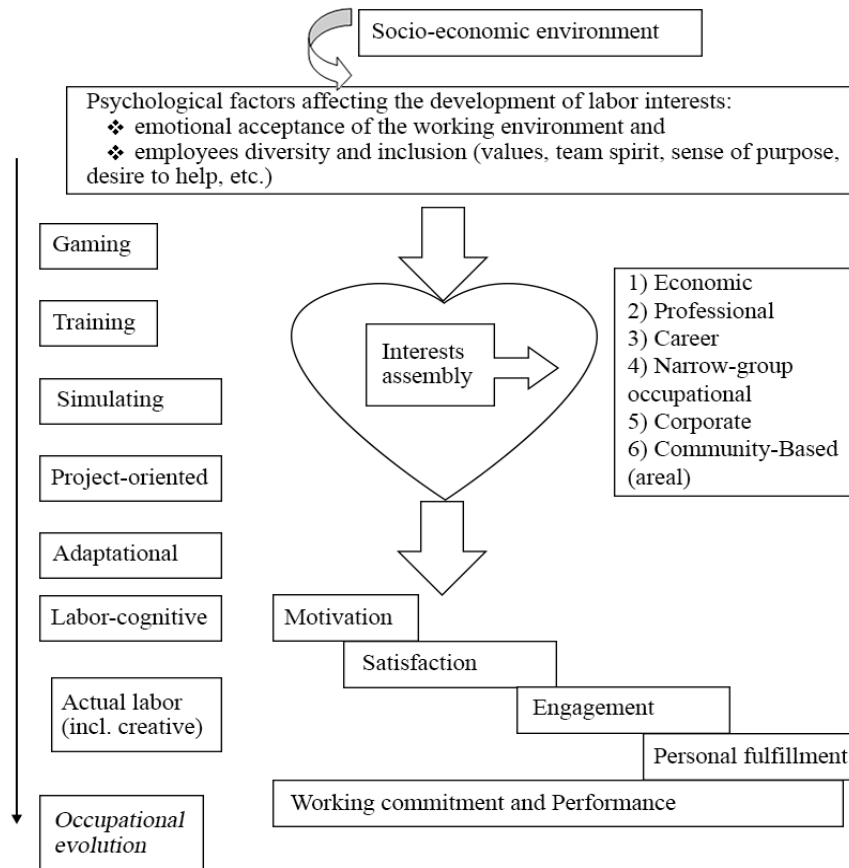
Socio-economic environment

Psychological factors affecting the development of labor interests:
❖ emotional acceptance of the working environment and
❖ employees diversity and inclusion (values, team spirit, sense of purpose, desire to help, etc.)

Gaming

Training

Simulating

Project-oriented

Adaptational

Labor-cognitive

Actual labor (incl. creative)

Occupational evolution

Interests assembly

1) Economic
2) Professional
3) Career
4) Narrow-group occupational
5) Corporate
6) Community-Based (areal)

Motivation

Satisfaction

Engagement

Personal fulfillment

Working commitment and Performance